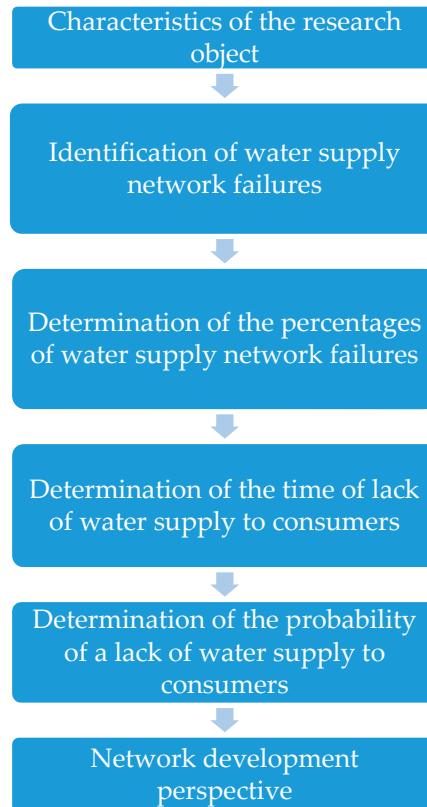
Characteristics of the research object

Identification of water supply network failures

Determination of the percentages of water supply network failures

Determination of the time of lack of water supply to consumers

Determination of the probability of a lack of water supply to consumers

Network development perspective